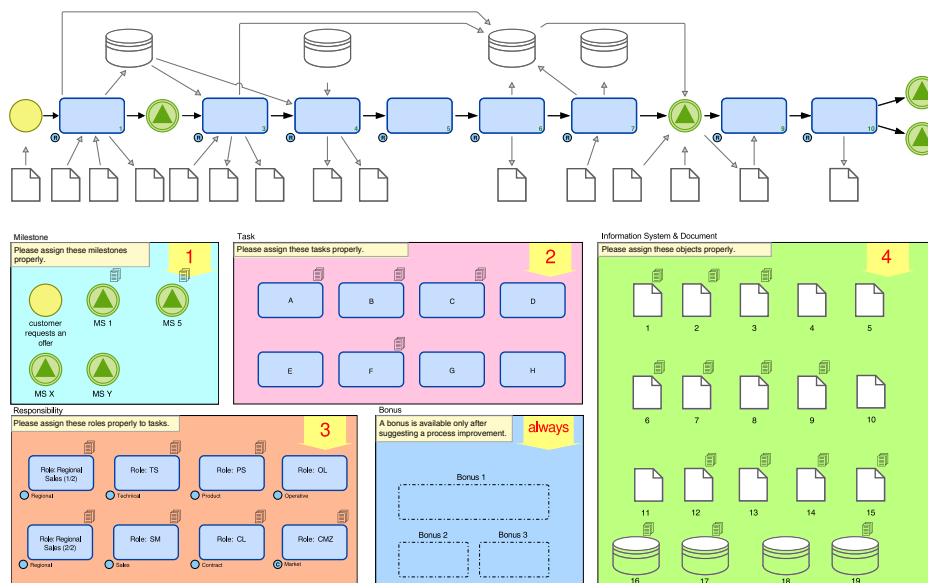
R 1 R 3 R 4 5 R 6 R 7 R 8 10

Milestone
Please assign these milestones properly.
1
customer requests an offer
MS 1
MS 5
MS X
MS Y

Task
Please assign these tasks properly.
2
A
B
C
D
E
F
G
H

Information System & Document
Please assign these objects properly.
4
1
2
3
4
5
6
7
8
9
10
11
12
13
14
15
16
17
18
19

Responsibility
Please assign these roles properly to tasks.
3
Role: Regional Sales (1/2)
Regional
Role: TS
Technical
Role: PS
Product
Role: OL
Operative
Role: Regional Sales (2/2)
Regional
Role: SM
Sales
Role: CL
Contract
Role: CMZ
Market

Bonus
A bonus is available only after suggesting a process improvement.
always
Bonus 1
Bonus 2
Bonus 3